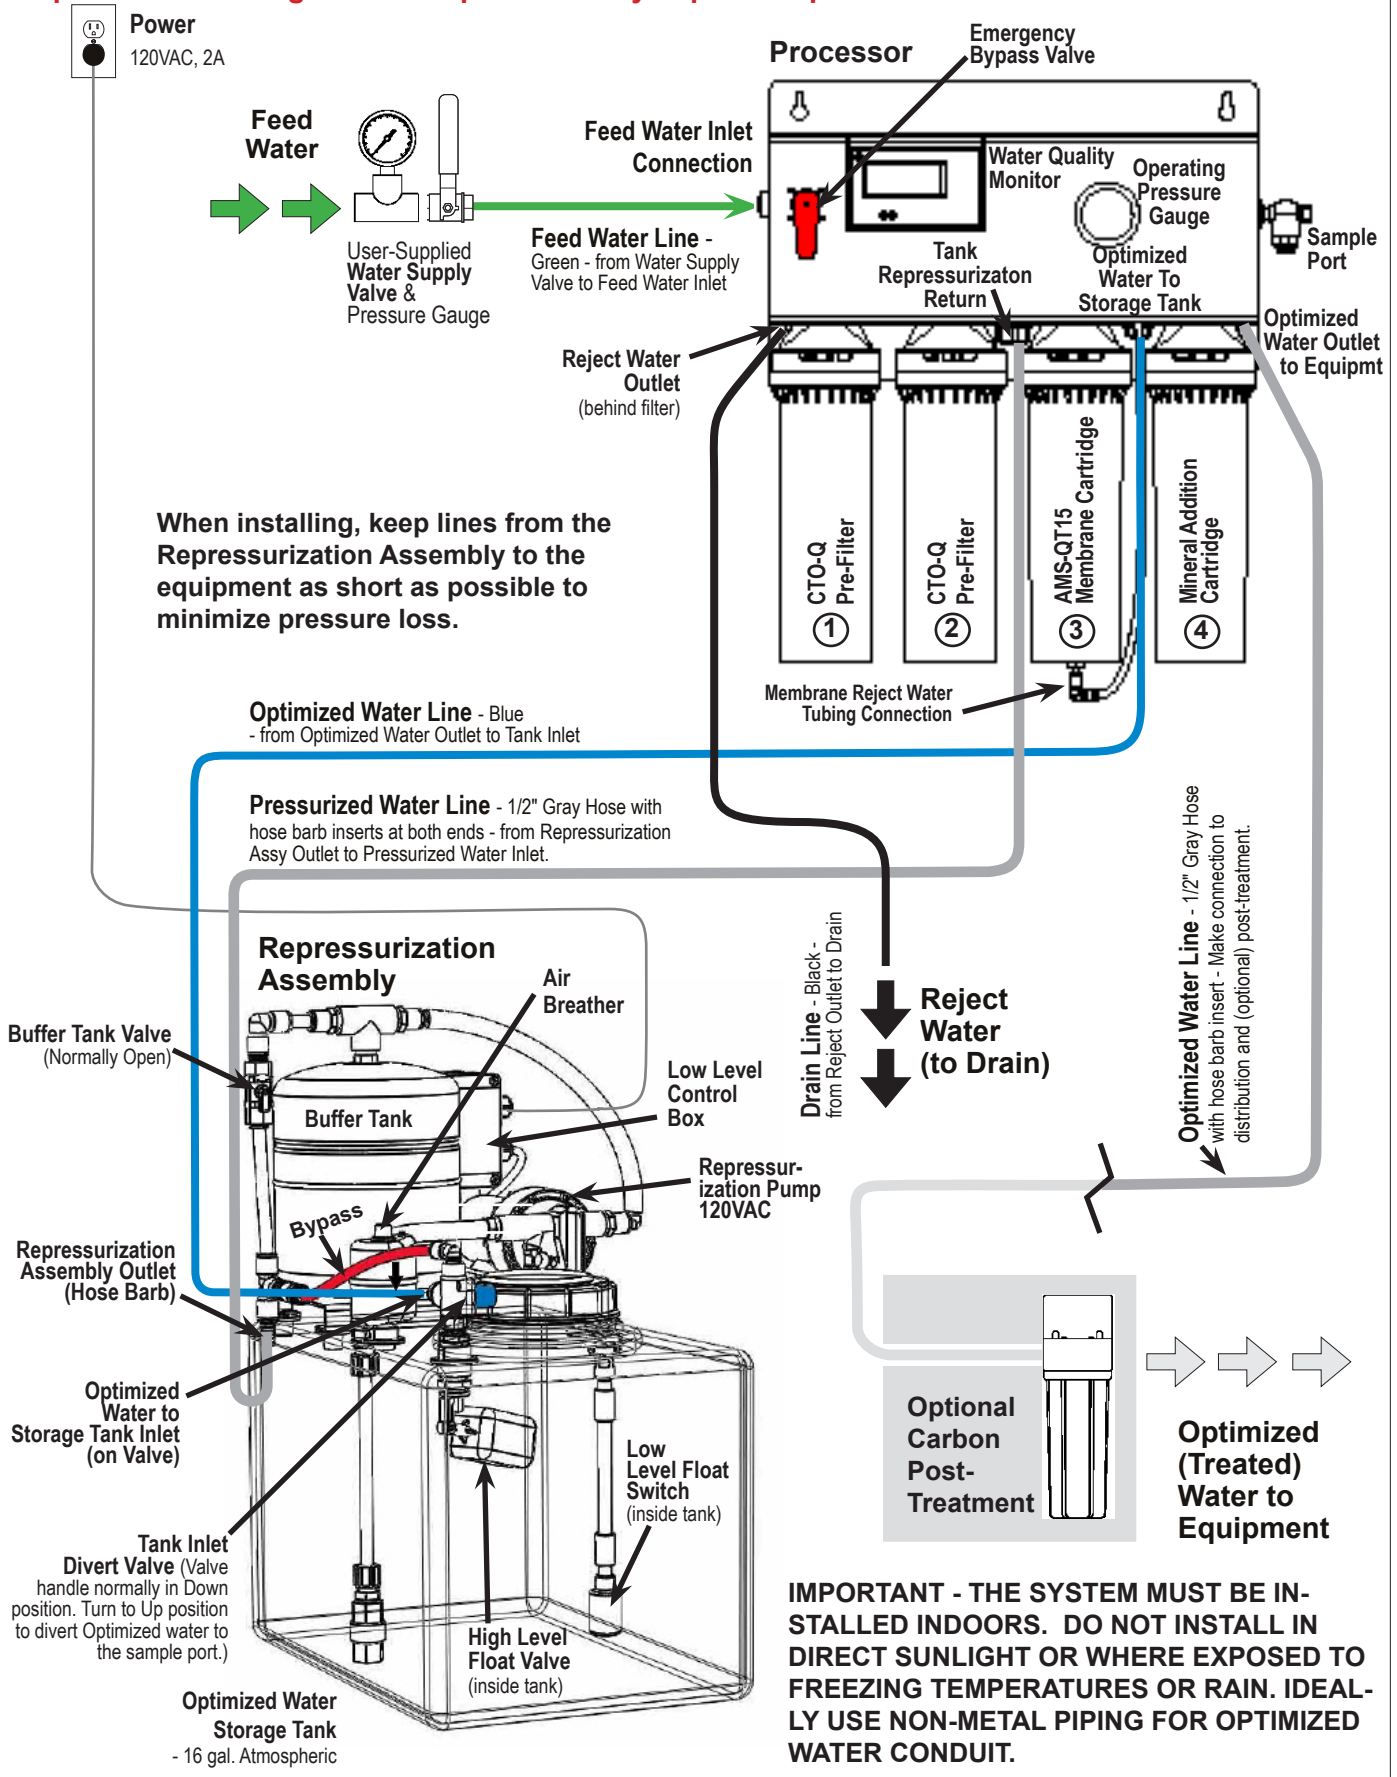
Power
120VAC, 2A

Feed Water

User-Supplied Water Supply Valve & Pressure Gauge

Feed Water Inlet Connection

Feed Water Line - Green - from Water Supply Valve to Feed Water Inlet

Processor

Emergency Bypass Valve

Water Quality Monitor

Operating Pressure Gauge

Sample Port

Tank Repressurizaton Return

Optimized Water To Storage Tank

Optimized Water Outlet to Equipmt

Reject Water Outlet (behind filter)

CTO-Q Pre-Filter 1

CTO-Q Pre-Filter 2

AMS-QT15 Membrane Cartridge 3

Mineral Addition Cartridge 4

When installing, keep lines from the Repressurization Assembly to the equipment as short as possible to minimize pressure loss.

Membrane Reject Water Tubing Connection

Optimized Water Line - Blue - from Optimized Water Outlet to Tank Inlet

Pressurized Water Line - 1/2" Gray Hose with hose barb inserts at both ends - from Repressurization Assy Outlet to Pressurized Water Inlet.

Repressurization Assembly

Air Breather

Buffer Tank Valve (Normally Open)

Buffer Tank

Low Level Control Box

Repressur-ization Pump 120VAC

Bypass

Drain Line - Black - from Reject Outlet to Drain

Reject Water (to Drain)

Optimized Water Line - 1/2" Gray Hose with hose barb insert - Make connection to distribution and (optional) post-treatment.

Repressurization Assembly Outlet (Hose Barb)

Optimized Water to Storage Tank Inlet (on Valve)

Tank Inlet Divert Valve (Valve handle normally in Down position. Turn to Up position to divert Optimized water to the sample port.)

Low Level Float Switch (inside tank)

High Level Float Valve (inside tank)

Optimized Water Storage Tank - 16 gal. Atmospheric

Optional Carbon Post-Treatment

Optimized (Treated) Water to Equipment

IMPORTANT - THE SYSTEM MUST BE INSTALLED INDOORS. DO NOT INSTALL IN DIRECT SUNLIGHT OR WHERE EXPOSED TO FREEZING TEMPERATURES OR RAIN. IDEALLY USE NON-METAL PIPING FOR OPTIMIZED WATER CONDUIT.